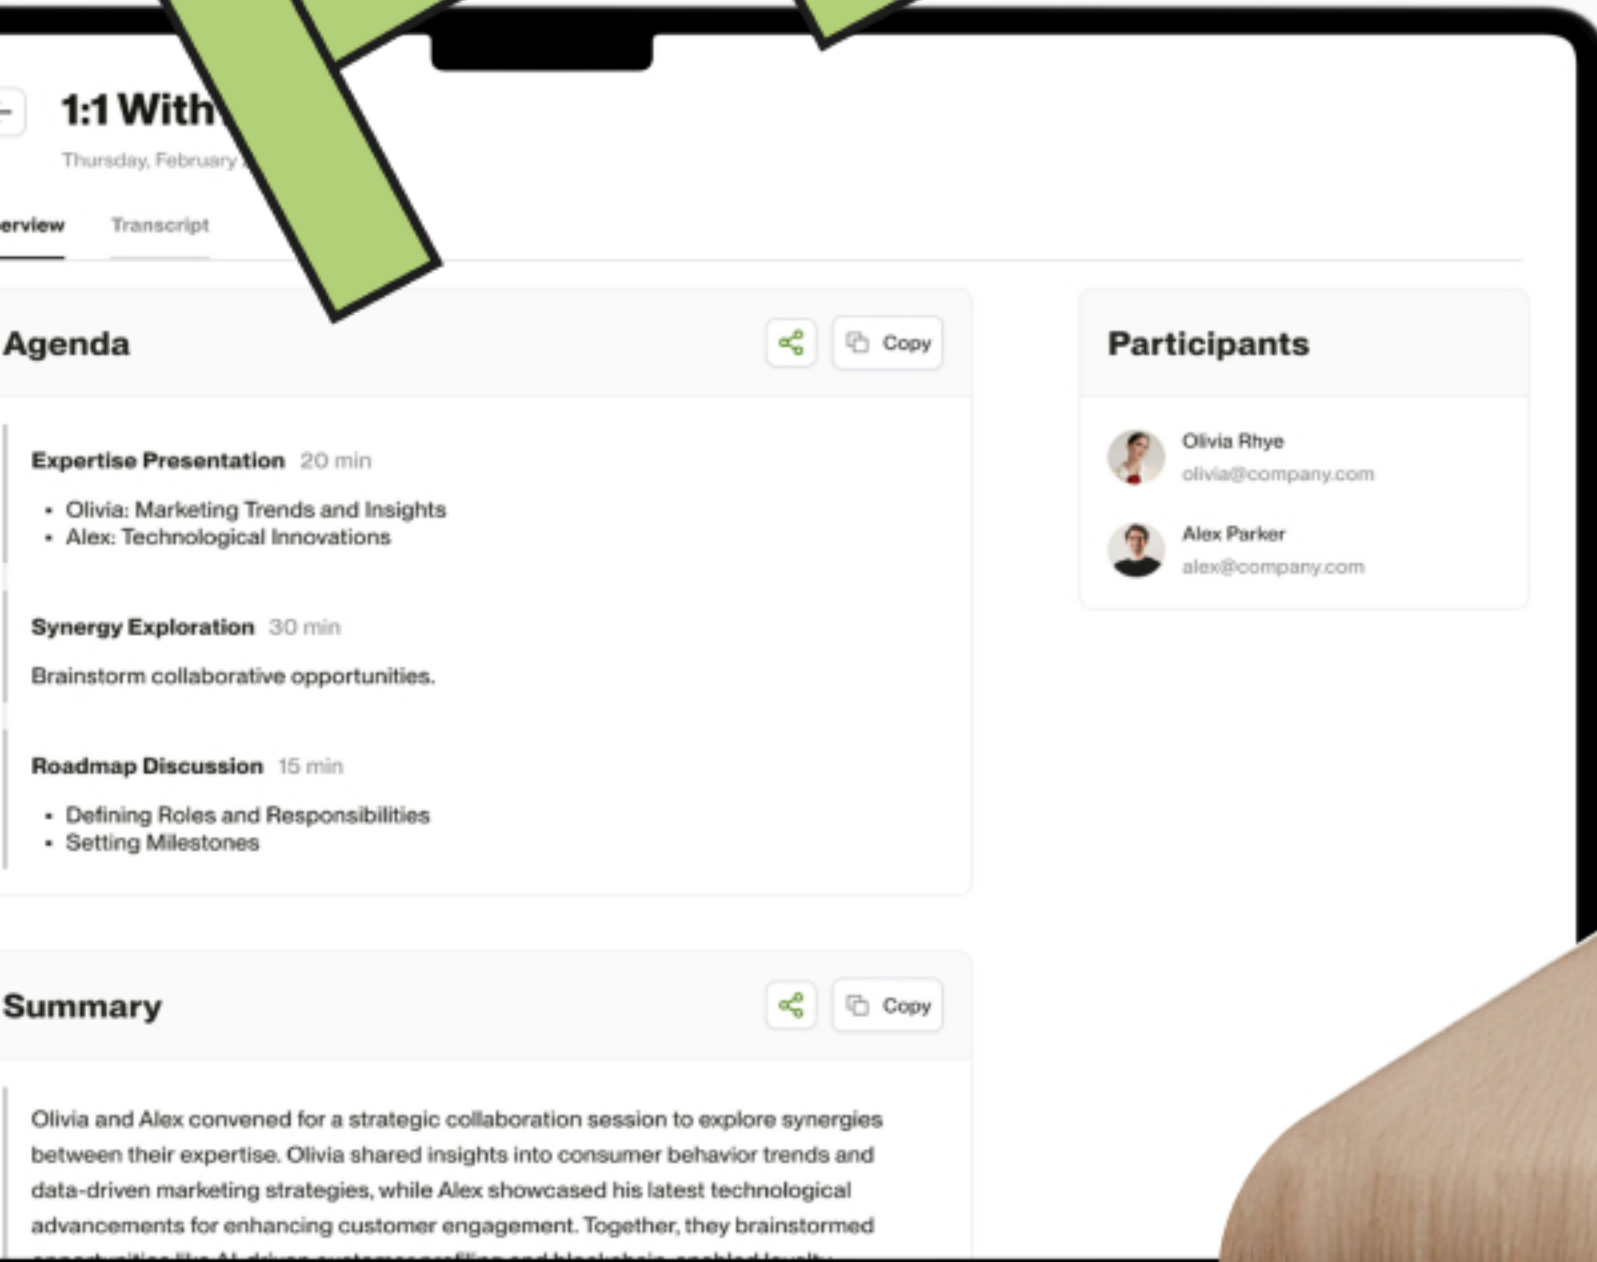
1:1 With

Thursday, February

erview Transcript

Agenda

Copy

Expertise Presentation 20 min

- Olivia: Marketing Trends and Insights
- Alex: Technological Innovations

Synergy Exploration 30 min

Brainstorm collaborative opportunities.

Roadmap Discussion 15 min

- Defining Roles and Responsibilities
- Setting Milestones

Summary

Copy

Olivia and Alex convened for a strategic collaboration session to explore synergies between their expertise. Olivia shared insights into consumer behavior trends and data-driven marketing strategies, while Alex showcased his latest technological advancements for enhancing customer engagement. Together, they brainstormed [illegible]

Participants

Olivia Rhye
olivia@company.com

Alex Parker
alex@company.com